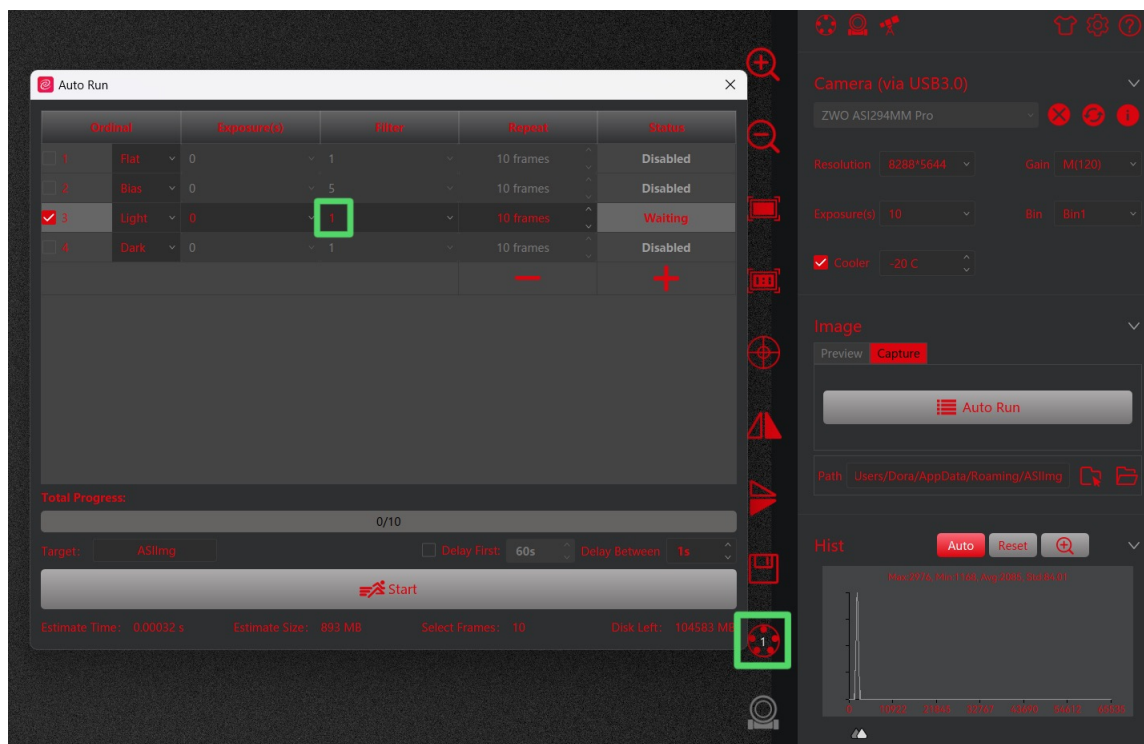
Auto Run

| Ordinal | | Exposure(s) | Filter | Repeat | Status |
|---|---|---|---|---|---|
| 1 | Flat | 0 | 1 | 10 frames | Disabled |
| 2 | Bias | 0 | 5 | 10 frames | Disabled |
| 3 | Light | 0 | 1 | 10 frames | Waiting |
| 4 | Dark | 0 | 1 | 10 frames | Disabled |

Total Progress:

0/10

Target: ASIImg

Delay First: 60s Delay Between 1s

Start

Estimate Time: 0.00032 s Estimate Size: 893 MB Select Frames: 10 Disk Left: 104583 MB

1

Camera (via USB3.0)

ZWO ASI294MM Pro

Resolution 8288*5644 Gain M(120)

Exposure(s) 10 Bin Bin1

Cooler -20 C

Image

Preview Capture

Auto Run

Path Users/Dora/AppData/Roaming/ASIImg

Hist

Auto Reset

Max:2776, Min:1168, Avg:2086, Std:83.61

0 10922 21845 32767 43690 54612 65535